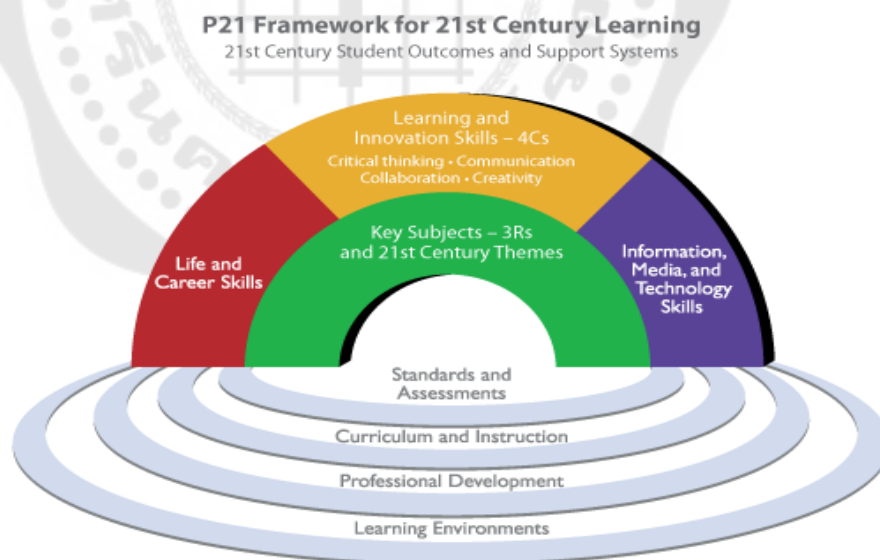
P21 Framework for 21st Century Learning
21st Century Student Outcomes and Support Systems

Learning and Innovation Skills – 4Cs
Critical thinking • Communication
Collaboration • Creativity

Life and Career Skills

Key Subjects – 3Rs and 21st Century Themes

Information, Media, and Technology Skills

Standards and Assessments

Curriculum and Instruction

Professional Development

Learning Environments